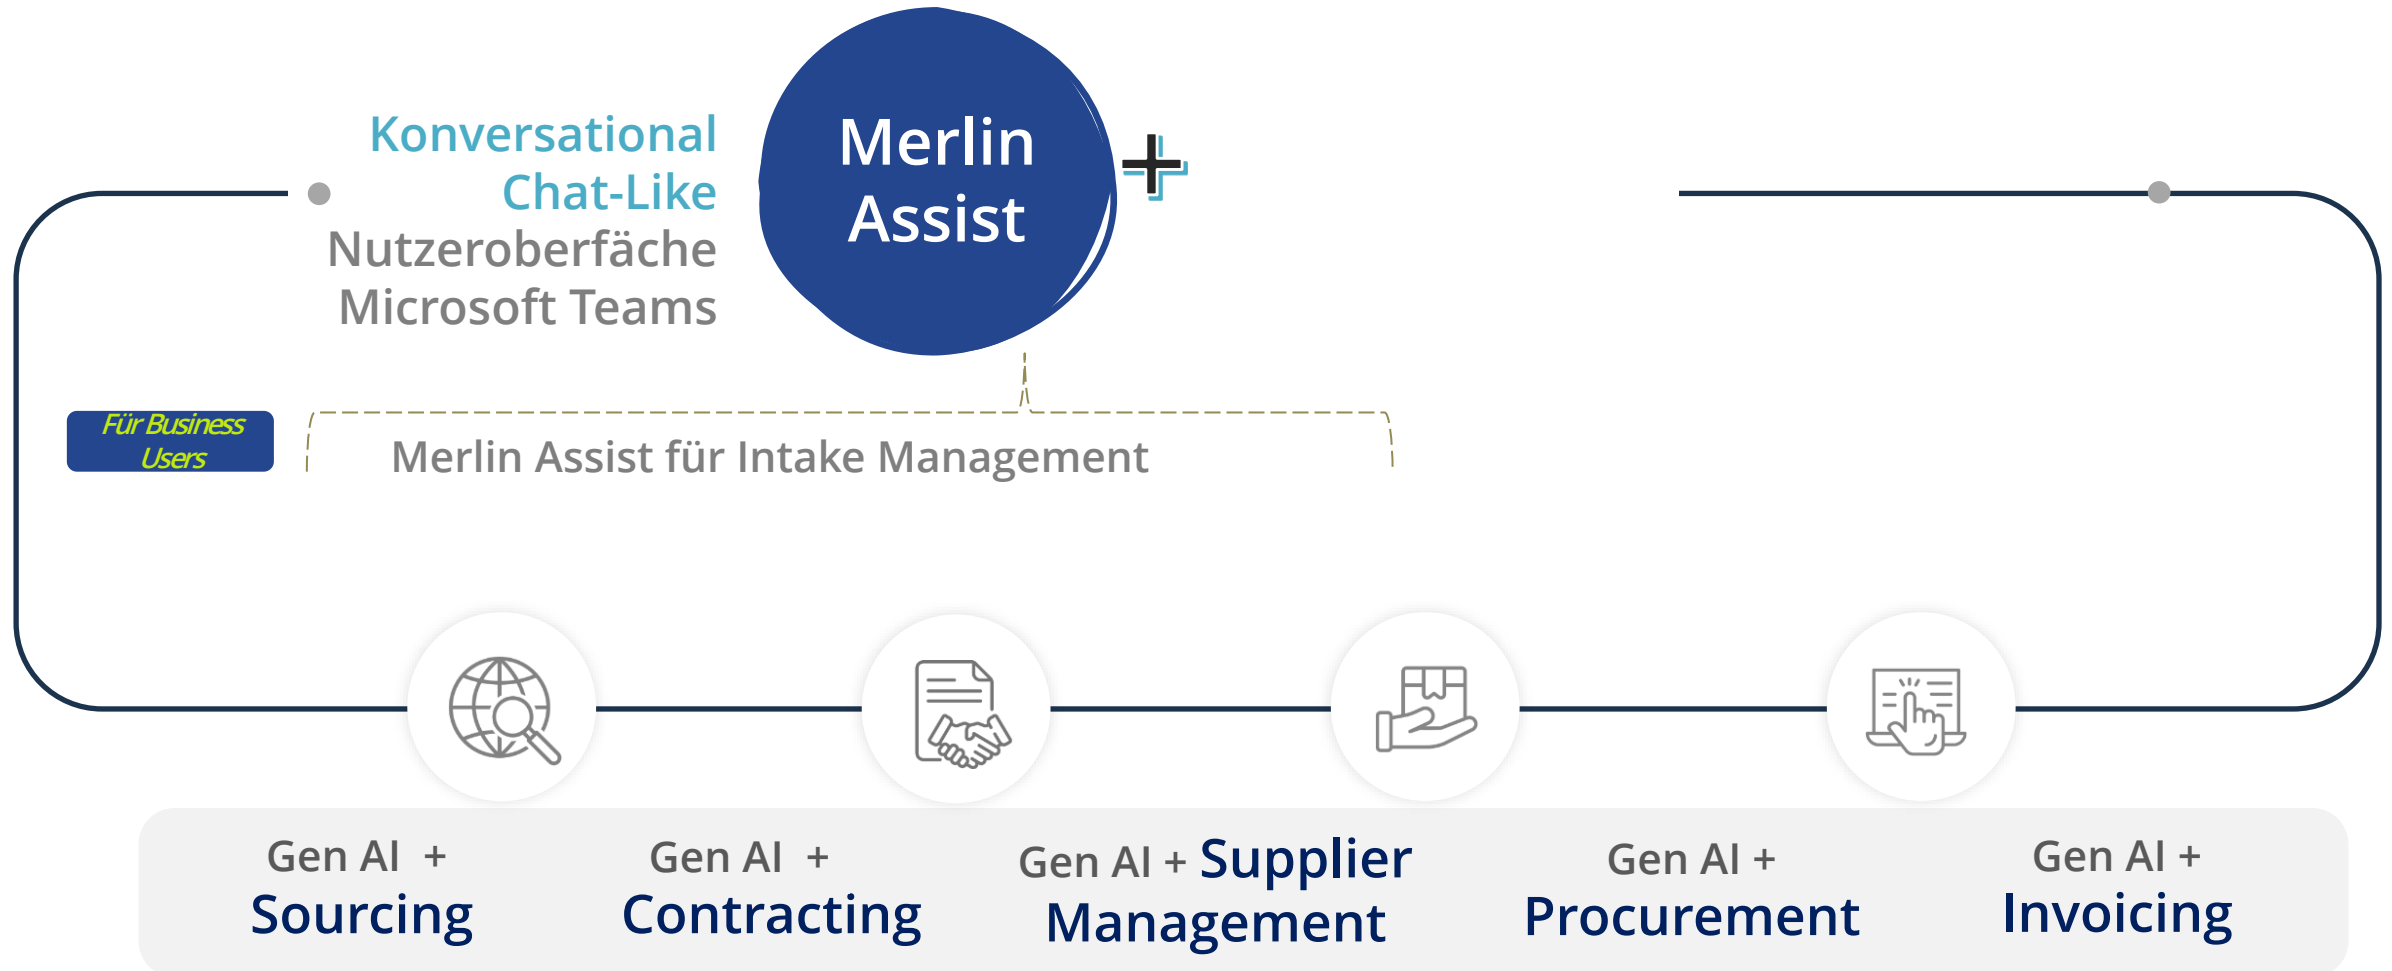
Konversational Chat-Like Nutzeroberfäche Microsoft Teams

Merlin Assist

Für Business Users

Merlin Assist für Intake Management

Gen AI + Sourcing

Gen AI + Contracting

Gen AI + Supplier Management

Gen AI + Procurement

Gen AI + Invoicing